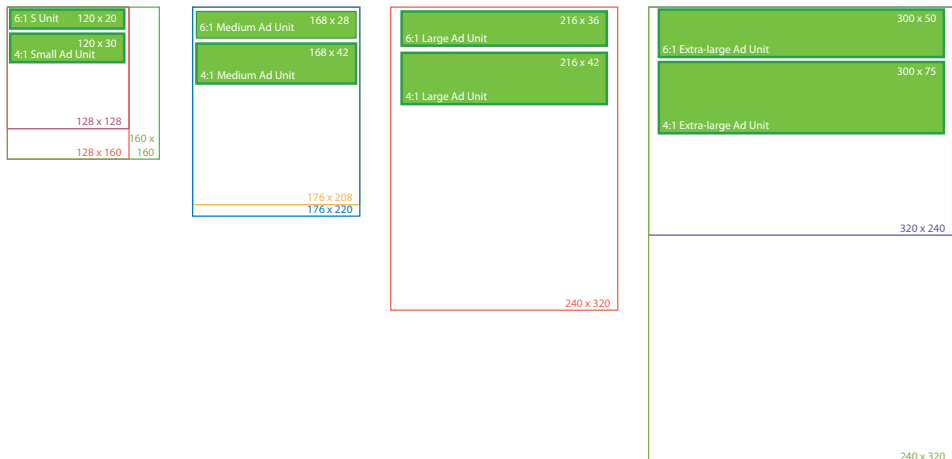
6:1 S Unit 120 x 20

120 x 30
4:1 Small Ad Unit

128 x 128

160 x 160

128 x 160

168 x 28
6:1 Medium Ad Unit

168 x 42
4:1 Medium Ad Unit

176 x 208

176 x 220

216 x 36
6:1 Large Ad Unit

216 x 42
4:1 Large Ad Unit

240 x 320

300 x 50
6:1 Extra-large Ad Unit

300 x 75
4:1 Extra-large Ad Unit

320 x 240

240 x 320